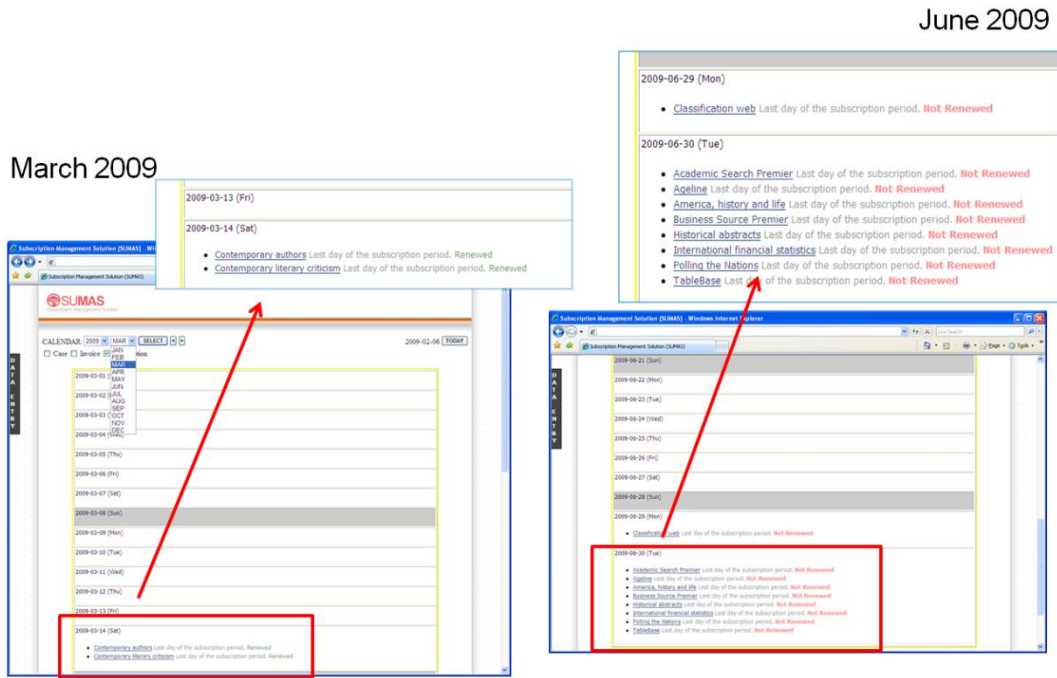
June 2009

2009-06-29 (Mon)

- Classification web Last day of the subscription period. Not Renewed

2009-06-30 (Tue)

- Academic Search Premier Last day of the subscription period. Not Renewed
- Ageline Last day of the subscription period. Not Renewed
- America, history and life Last day of the subscription period. Not Renewed
- Business Source Premier Last day of the subscription period. Not Renewed
- Historical abstracts Last day of the subscription period. Not Renewed
- International financial statistics Last day of the subscription period. Not Renewed
- Polling the Nations Last day of the subscription period. Not Renewed
- TableBase Last day of the subscription period. Not Renewed

March 2009

2009-03-13 (Fri)

2009-03-14 (Sat)

- Contemporary authors Last day of the subscription period. Renewed
- Contemporary literary criticism Last day of the subscription period. Renewed

Subscription Management Solution (SUMAS)

Subscription Management Solution (SUMAS)

SUMAS
Subscription Management Solution

CALENDAR: 2009 MAR SELECT 2009-02-06 TODAY

Case Invoice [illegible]tion

JAN
FEB
MAR
APR
MAY
JUN
JUL
AUG
SEP
OCT
NOV
DEC

DATA ENTRY

2009-03-01
2009-03-02
2009-03-03
2009-03-04 (Wed)
2009-03-05 (Thu)
2009-03-06 (Fri)
2009-03-07 (Sat)
2009-03-08 (Sun)
2009-03-09 (Mon)
2009-03-10 (Tue)
2009-03-11 (Wed)
2009-03-12 (Thu)
2009-03-13 (Fri)
2009-03-14 (Sat)

- Contemporary authors Last day of the subscription period. Renewed
- Contemporary literary criticism Last day of the subscription period. Renewed

Subscription Management Solution (SUMAS) - Windows Internet Explorer

Subscription Management Solution (SUMAS)

Live Search

Page Tools

DATA ENTRY

2009-06-21 (Sun)
2009-06-22 (Mon)
2009-06-23 (Tue)
2009-06-24 (Wed)
2009-06-25 (Thu)
2009-06-26 (Fri)
2009-06-27 (Sat)
2009-06-28 (Sun)
2009-06-29 (Mon)

- Classification web Last day of the subscription period. Not Renewed

2009-06-30 (Tue)

- Academic Search Premier Last day of the subscription period. Not Renewed
- Ageline Last day of the subscription period. Not Renewed
- America, history and life Last day of the subscription period. Not Renewed
- Business Source Premier Last day of the subscription period. Not Renewed
- Historical abstracts Last day of the subscription period. Not Renewed
- International financial statistics Last day of the subscription period. Not Renewed
- Polling the Nations Last day of the subscription period. Not Renewed
- TableBase Last day of the subscription period. Not Renewed